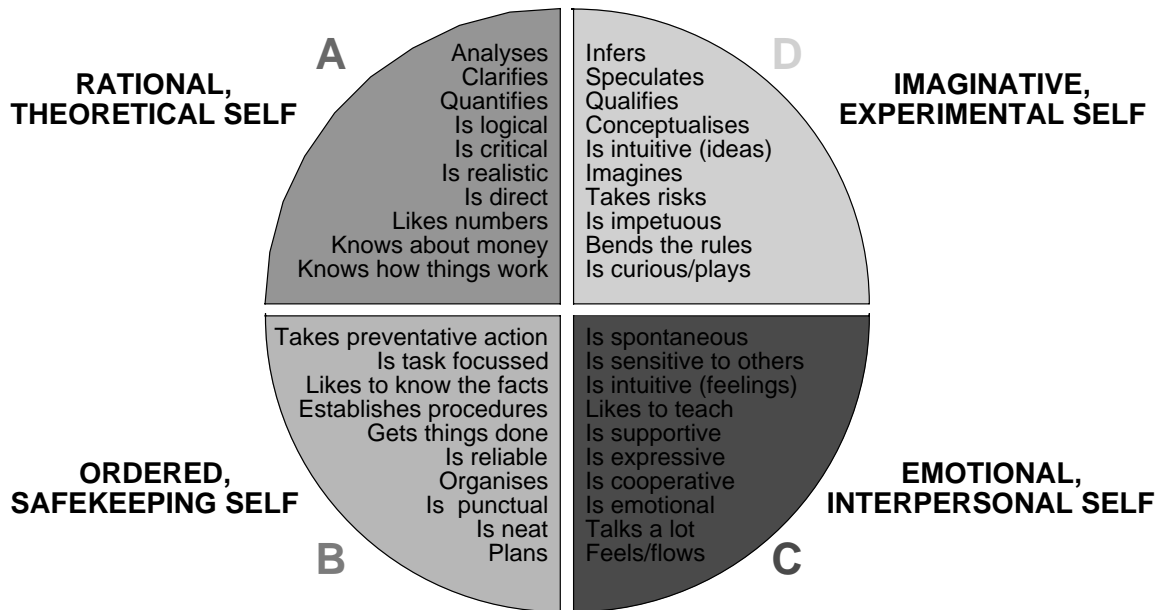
RATIONAL, THEORETICAL SELF

A

Analyses
Clarifies
Quantifies
Is logical
Is critical
Is realistic
Is direct
Likes numbers
Knows about money
Knows how things work

D

Infers
Speculates
Qualifies
Conceptualises
Is intuitive (ideas)
Imagines
Takes risks
Is impetuous
Bends the rules
Is curious/plays

IMAGINATIVE, EXPERIMENTAL SELF

ORDERED, SAFEKEEPING SELF

Takes preventative action
Is task focussed
Likes to know the facts
Establishes procedures
Gets things done
Is reliable
Organises
Is punctual
Is neat
Plans

B

Is spontaneous
Is sensitive to others
Is intuitive (feelings)
Likes to teach
Is supportive
Is expressive
Is cooperative
Is emotional
Talks a lot
Feels/flows

C

EMOTIONAL, INTERPERSONAL SELF